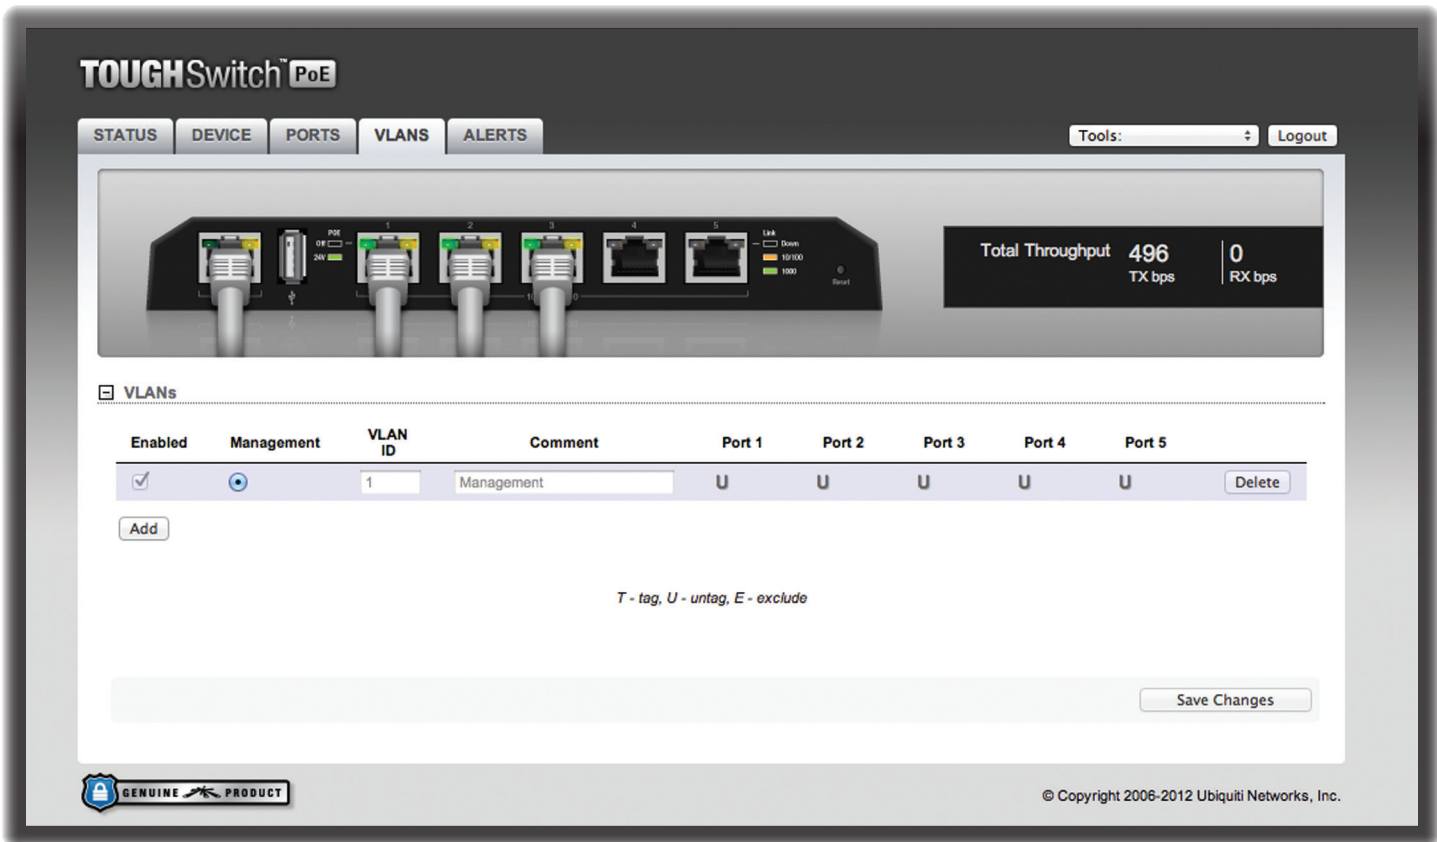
TOUGHSwitch™ PoE

STATUS DEVICE PORTS VLANS ALERTS

Tools: Logout

POE Off 24V
1 2 3 4 5
Link Down 10/100 1000
Reset

Total Throughput 496 TX bps 0 RX bps

VLANs

| Enabled | Management | VLAN ID | Comment | Port 1 | Port 2 | Port 3 | Port 4 | Port 5 | |
|---|---|---|---|---|---|---|---|---|---|
| ☑ | ⊙ | 1 | Management | U | U | U | U | U | Delete |

Add

T - tag, U - untag, E - exclude

Save Changes

GENUINE PRODUCT

© Copyright 2006-2012 Ubiquiti Networks, Inc.